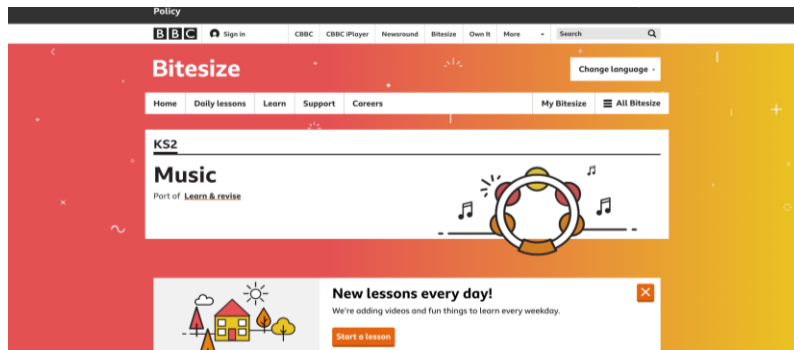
Policy

BBC Sign in CBBC CBBC iPlayer Newsround Bitesize Own It More Search

Bitesize

Change language

Home Daily lessons Learn Support Careers My Bitesize All Bitesize

KS2

Music

Part of Learn & revise

New lessons every day!

We're adding videos and fun things to learn every weekday.

Start a lesson